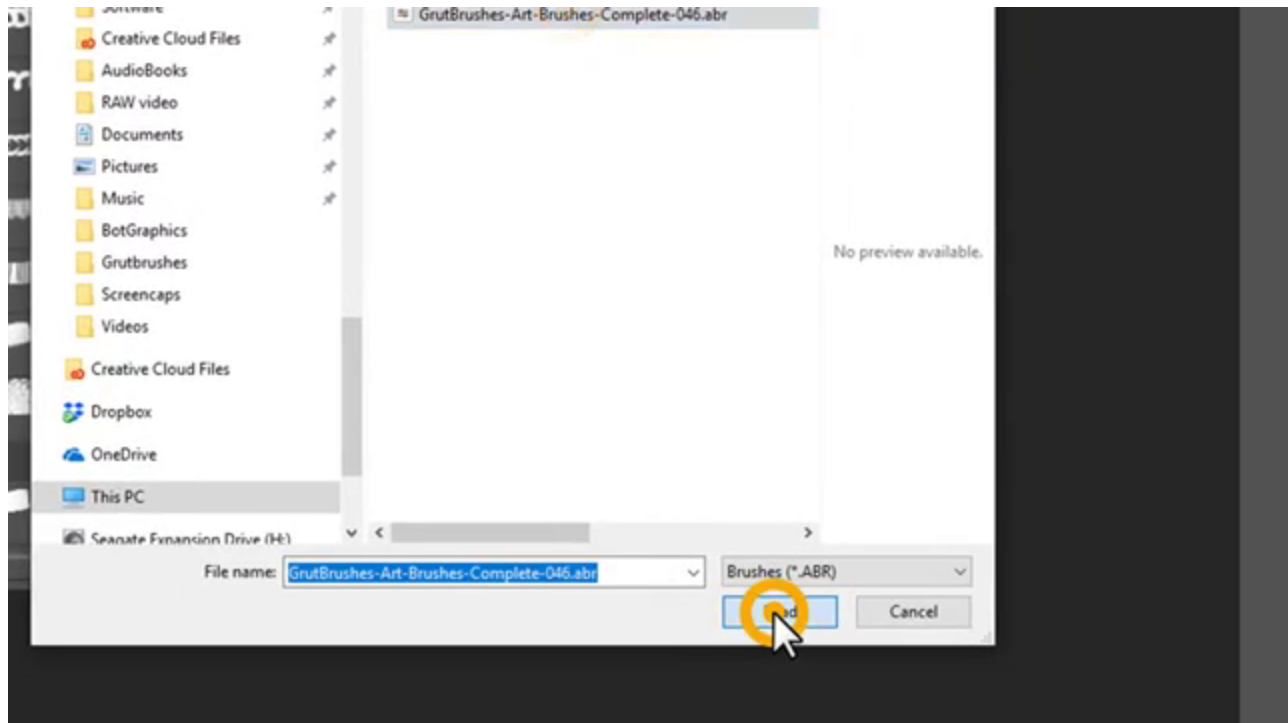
Software
Creative Cloud Files
AudioBooks
RAW video
Documents
Pictures
Music
BotGraphics
Grutbrushes
Screencaps
Videos
Creative Cloud Files
Dropbox
OneDrive
This PC
Seagate Expansion Drive (H:)

GrutBrushes-Art-Brushes-Complete-046.abr

No preview available.

File name: GrutBrushes-Art-Brushes-Complete-046.abr
Brushes (*.ABR)
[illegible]
Cancel